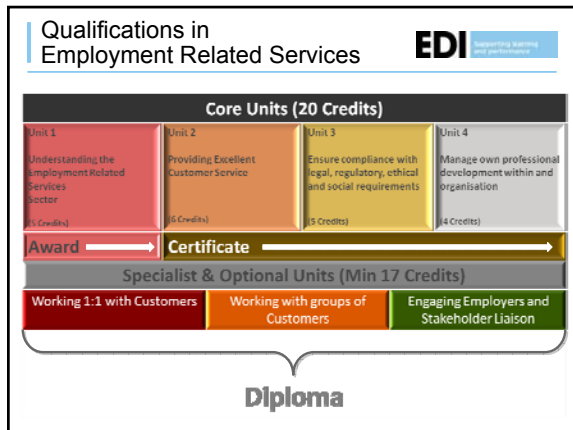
Qualifications in Employment Related Services

EDI Supporting learning and performance

Core Units (20 Credits)

| Unit 1 | Unit 2 | Unit 3 | Unit 4 |
|---|---|---|---|
| Understanding the Employment Related Services Sector (5 Credits) | Providing Excellent Customer Service (6 Credits) | Ensure compliance with legal, regulatory, ethical and social requirements (5 Credits) | Manage own professional development within and organisation (4 Credits) |

Award

Certificate

Specialist & Optional Units (Min 17 Credits)

Working 1:1 with Customers

Working with groups of Customers

Engaging Employers and Stakeholder Liaison

Diploma